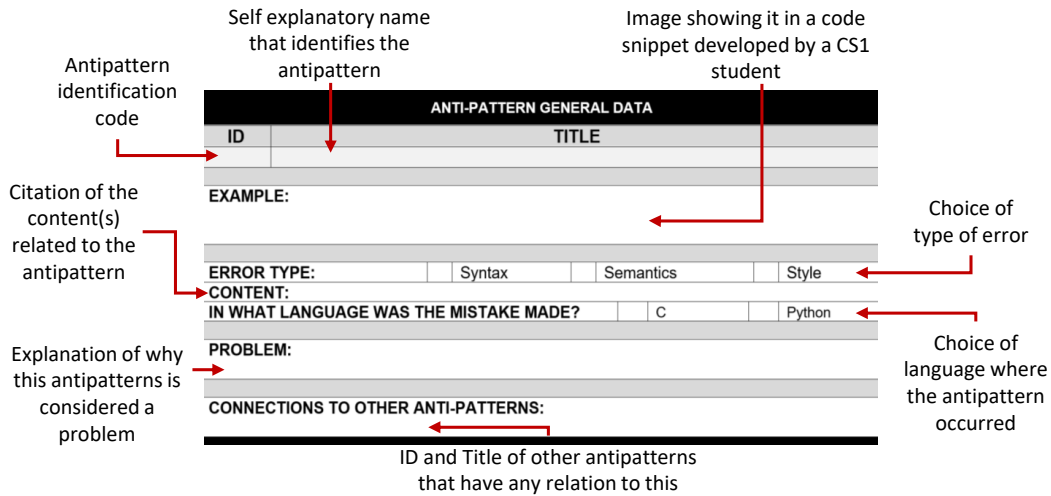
Self explanatory name that identifies the antipattern

Image showing it in a code snippet developed by a CS1 student

Antipattern identification code

ANTI-PATTERN GENERAL DATA

| ID | TITLE |
|---|---|
| | |

Citation of the content(s) related to the antipattern

EXAMPLE:

Choice of type of error

ERROR TYPE: Syntax Semantics Style

CONTENT:

IN WHAT LANGUAGE WAS THE MISTAKE MADE? C Python

Explanation of why this antipatterns is considered a problem

PROBLEM:

Choice of language where the antipattern occurred

CONNECTIONS TO OTHER ANTI-PATTERNS:

ID and Title of other antipatterns that have any relation to this